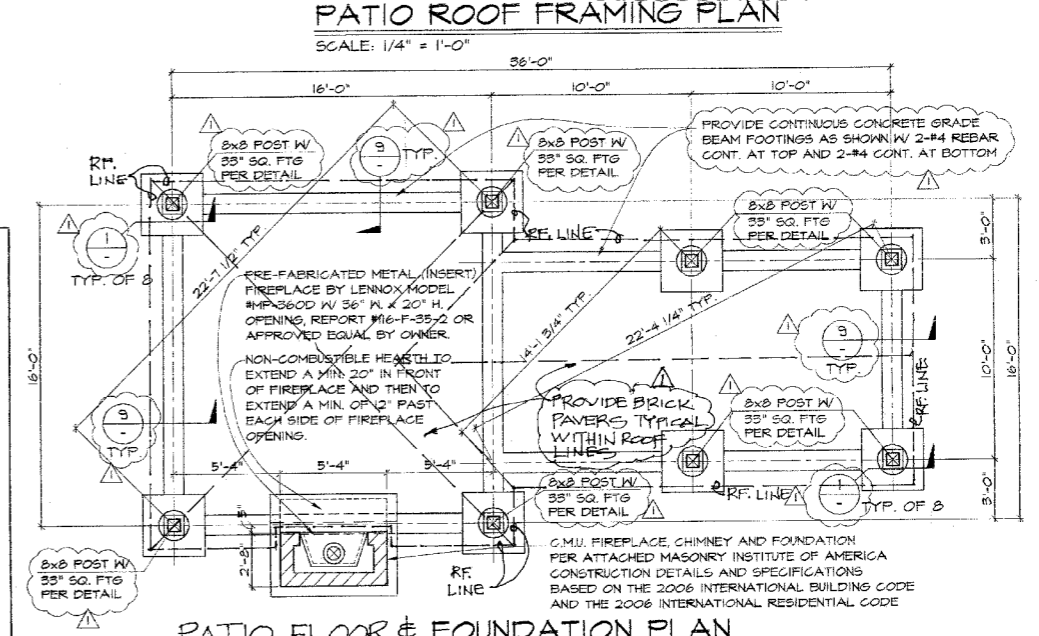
PATIO ROOF FRAMING PLAN

SCALE: 1/4" = 1'-0"

36'-0"

16'-0"

10'-0"

10'-0"

PROVIDE CONTINUOUS CONCRETE GRADE BEAM FOOTINGS AS SHOWN W/ 2-#4 REBAR CONT. AT TOP AND 2-#4 CONT. AT BOTTOM

8x8 POST W/ 33" SQ. FTG PER DETAIL

9 TYP.

8x8 POST W/ 33" SQ. FTG PER DETAIL

RF. LINE

8x8 POST W/ 33" SQ. FTG PER DETAIL

3'-0"

1 TYP. OF 8

RF. LINE

22'-7 1/2" TYP.

PRE-FABRICATED METAL (INSERT) FIREPLACE BY LENNOX MODEL #MP-360D W/ 36" W. x 20" H. OPENING, REPORT #116-F-35-2 OR APPROVED EQUAL BY OWNER.

14'-1 3/4" TYP.

22'-4 1/4" TYP.

9 TYP.

10'-0"

16'-0"

16'-0"

RF. LINE

NON-COMBUSTIBLE HEARTH TO EXTEND A MIN. 20" IN FRONT OF FIREPLACE AND THEN TO EXTEND A MIN. OF 12" PAST EACH SIDE OF FIREPLACE OPENING.

9 TYP

PROVIDE BRICK PAVERS TYPICAL WITHIN ROOF LINES

8x8 POST W/ 33" SQ. FTG PER DETAIL

5'-4"

5'-4"

5'-4"

8x8 POST W/ 33" SQ. FTG PER DETAIL

RF. LINE

1 TYP. OF 8

3'-0"

2'-8"

8x8 POST W/ 33" SQ. FTG PER DETAIL

RF. LINE

C.M.U. FIREPLACE, CHIMNEY AND FOUNDATION PER ATTACHED MASONRY INSTITUTE OF AMERICA CONSTRUCTION DETAILS AND SPECIFICATIONS BASED ON THE 2006 INTERNATIONAL BUILDING CODE AND THE 2006 INTERNATIONAL RESIDENTIAL CODE

PATIO FLOOR & FOUNDATION PLAN